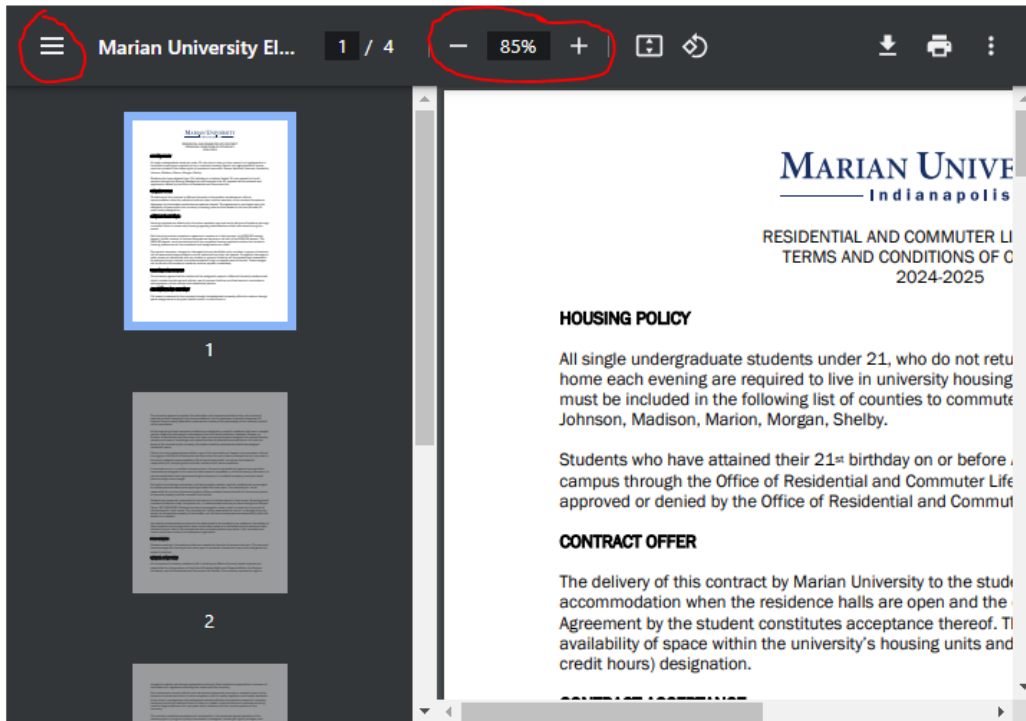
Marian University El... 1 / 4 − 85% +

1

2

MARIAN UNIVE
Indianapolis

RESIDENTIAL AND COMMUTER LI
TERMS AND CONDITIONS OF C
2024-2025

HOUSING POLICY

All single undergraduate students under 21, who do not retu home each evening are required to live in university housing must be included in the following list of counties to commute Johnson, Madison, Marion, Morgan, Shelby.

Students who have attained their 21$^{st}$ birthday on or before campus through the Office of Residential and Commuter Life approved or denied by the Office of Residential and Commut

CONTRACT OFFER

The delivery of this contract by Marian University to the stud accommodation when the residence halls are open and the Agreement by the student constitutes acceptance thereof. T availability of space within the university's housing units and credit hours) designation.